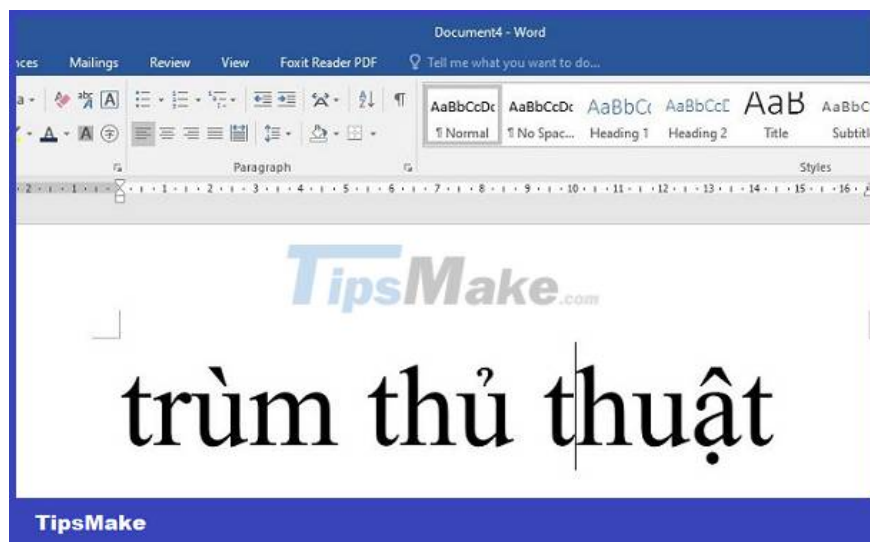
Document4 - Word

nces Mailings Review View Foxit Reader PDF Tell me what you want to do...

AaBbCcDc ¶ Normal
AaBbCcDc ¶ No Spac...
AaBbCc Heading 1
AaBbCcE Heading 2
AaB Title
AaBbC Subtitl

Paragraph
Styles

· 2 · 1 · 1 · 1 · 2 · 3 · 4 · 5 · 6 · 7 · 8 · 9 · 10 · 11 · 12 · 13 · 14 · 15 · 16 ·

TipsMake.com

trùm thủ thuật

TipsMake